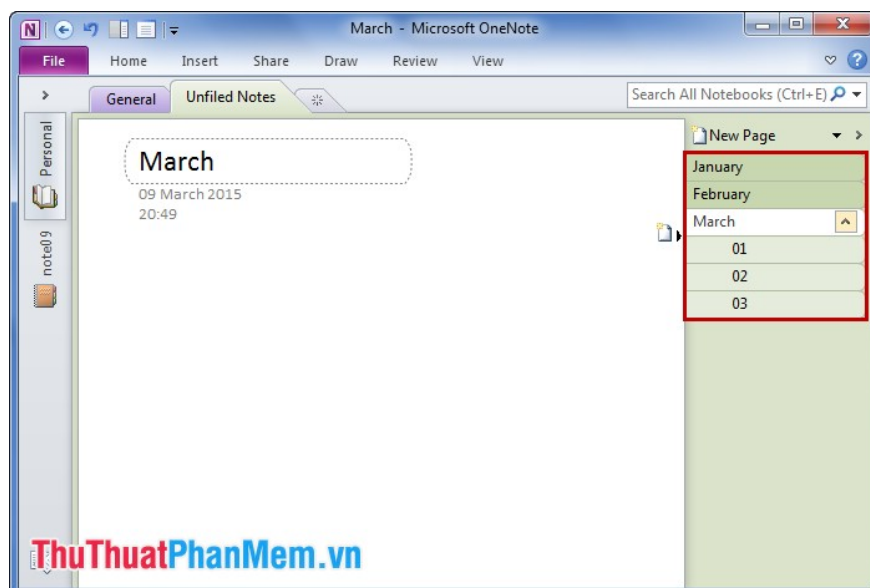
March - Microsoft OneNote

File Home Insert Share Draw Review View

General Unfiled Notes

Search All Notebooks (Ctrl+E)

Personal

note09

March

09 March 2015
20:49

New Page

January
February
March
01
02
03

ThuThuatPhanMem.vn